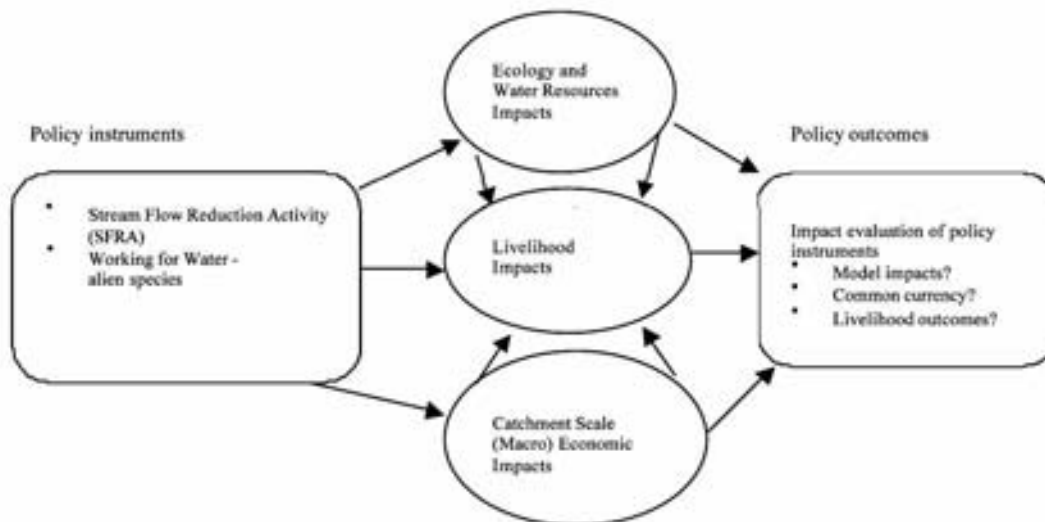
Policy instruments

- Stream Flow Reduction Activity (SFRA)
- Working for Water - alien species

Ecology and Water Resources Impacts

Livelihood Impacts

Catchment Scale (Macro) Economic Impacts

Policy outcomes

Impact evaluation of policy instruments
- Model impacts?
- Common currency?
- Livelihood outcomes?